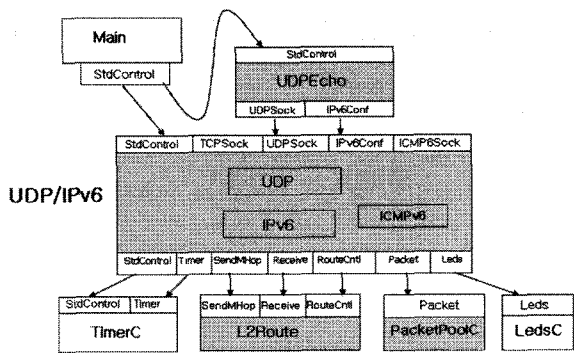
Main

StdControl

StdControl

UDPEcho

UDPSock

IPv6Conf

StdControl

TCPSock

UDPSock

IPv6Conf

ICMP6Sock

UDP/IPv6

UDP

IPv6

ICMPv6

StdControl

Timer

SendMHop

Receive

RouteCntl

Packet

Leds

StdControl

Timer

TimerC

SendMHop

Receive

RouteCntl

L2Route

Packet

PacketPoolC

Leds

LedsC